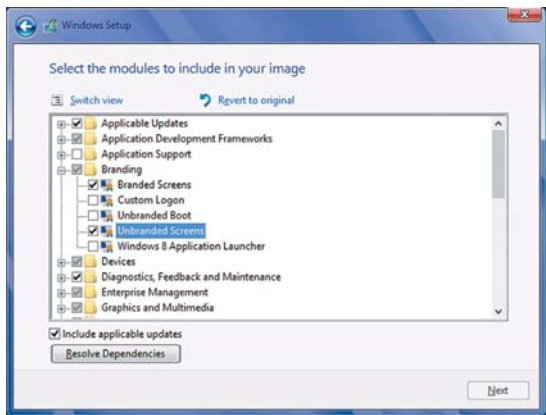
Windows Setup

Select the modules to include in your image

Switch view

Revert to original

Applicable Updates
Application Development Frameworks
Application Support
Branding
Branded Screens
Custom Logon
Unbranded Boot
Unbranded Screens
Windows 8 Application Launcher
Devices
Diagnostics, Feedback and Maintenance
Enterprise Management
Graphics and Multimedia

Include applicable updates

Resolve Dependencies

Next